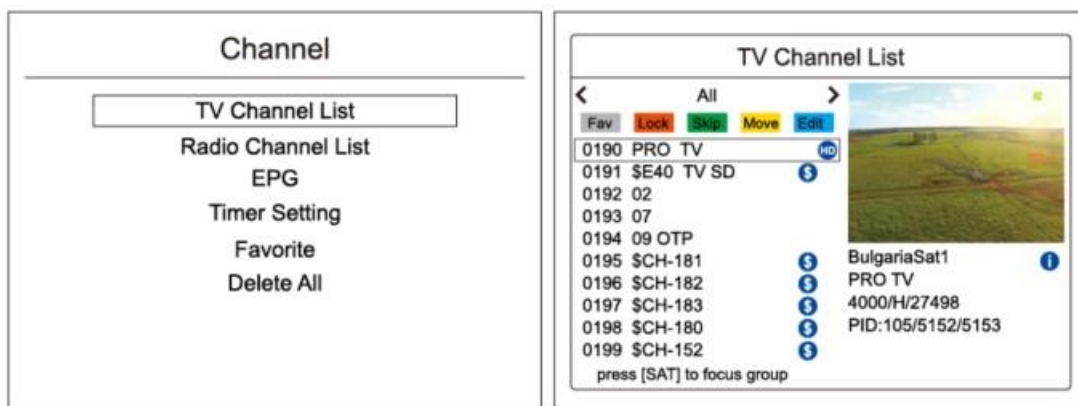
Channel

TV Channel List
Radio Channel List
EPG
Timer Setting
Favorite
Delete All

TV Channel List

<
All
>
Fav Lock Skip Move Edit
0190 PRO TV HD
0191 $E40 TV SD $
0192 02
0193 07
0194 09 OTP
0195 $CH-181 $
0196 $CH-182 $
0197 $CH-183 $
0198 $CH-180 $
0199 $CH-152 $
press [SAT] to focus group

BulgariaSat1 i
PRO TV
4000/H/27498
PID:105/5152/5153